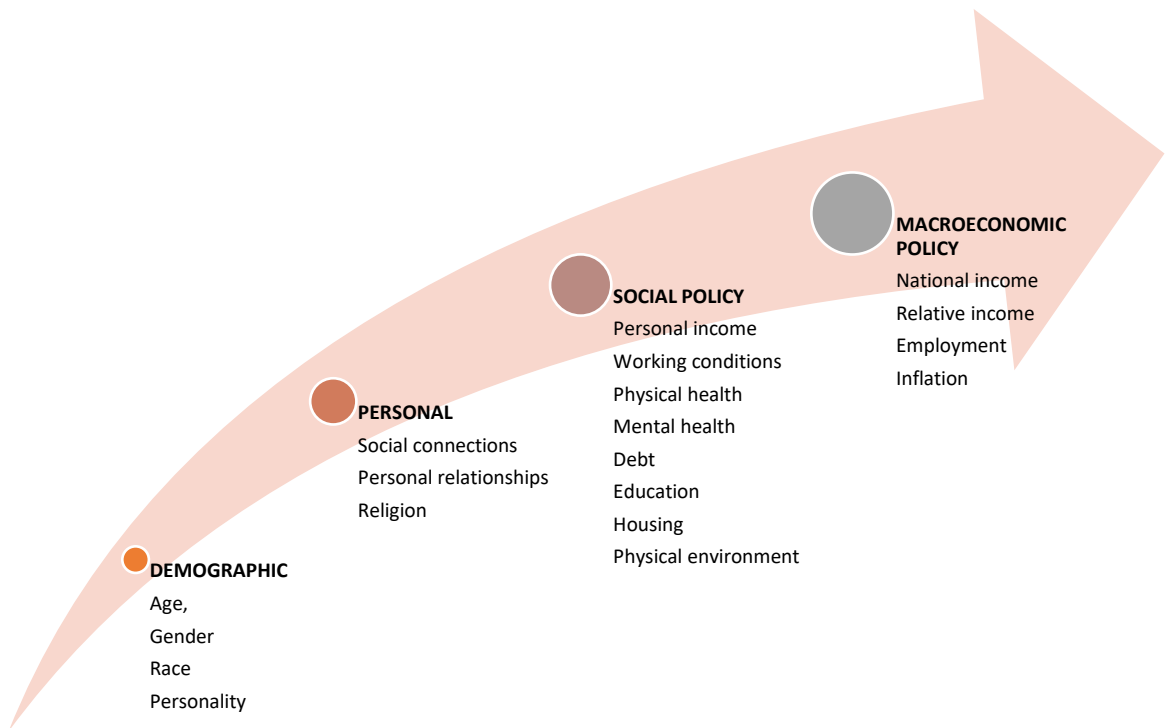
DEMOGRAPHIC
Age,
Gender
Race
Personality

PERSONAL
Social connections
Personal relationships
Religion

SOCIAL POLICY
Personal income
Working conditions
Physical health
Mental health
Debt
Education
Housing
Physical environment

MACROECONOMIC POLICY
National income
Relative income
Employment
Inflation